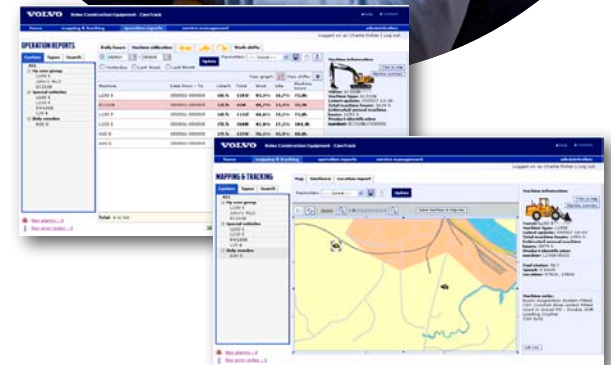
VOLVO Volvo Construction Equipment - CareTrack

OPERATION REPORTS

Daily hours

Machine utilization

Work shifts

Update

Machine information

Machine

L120 E

L150 E

L220 E

Total:

MAPPING & TRACKING

VOLVO Volvo Construction Equipment - CareTrack

Map

Geofence

Location report

Update

Machine information

Machine notes